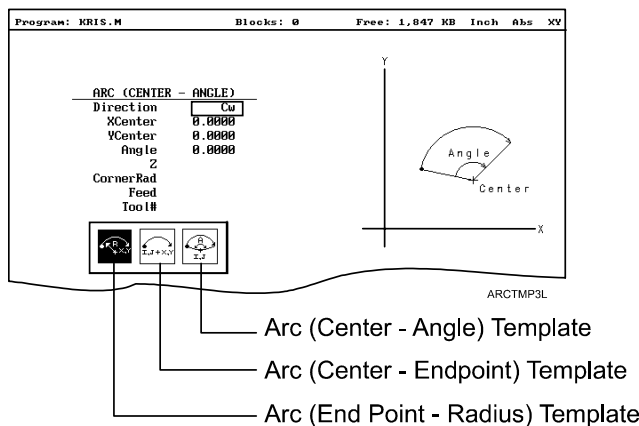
Program: KRIS.M Blocks: 0 Free: 1,847 KB Inch Abs XY

ARC (CENTER - ANGLE)

| | |
|---|---|
| Direction | CW |
| XCenter | 0.0000 |
| YCenter | 0.0000 |
| Angle | 0.0000 |
| Z | |
| CornerRad | |
| Feed | |
| Tool# | |

R X,Y
I,J + X,Y
A I,J

Y
Angle
Center
X

ARCTMP3L

Arc (Center - Angle) Template
Arc (Center - Endpoint) Template
Arc (End Point - Radius) Template